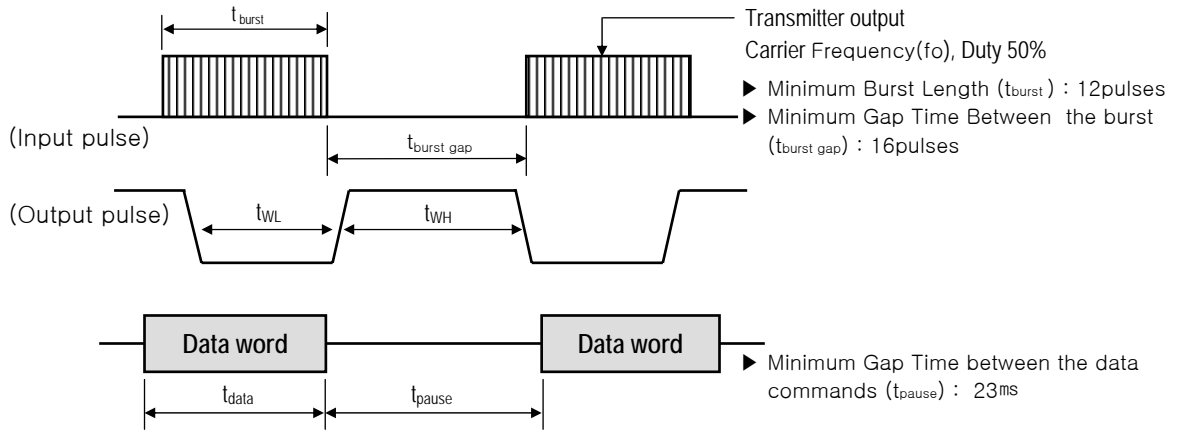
$t_{burst}$

Transmitter output

Carrier Frequency(fo), Duty 50%

▶ Minimum Burst Length ($t_{burst}$) : 12pulses

▶ Minimum Gap Time Between the burst ($t_{burst\ gap}$) : 16pulses

(Input pulse)

$t_{burst\ gap}$

(Output pulse)

$t_{WL}$

$t_{WH}$

Data word

Data word

▶ Minimum Gap Time between the data commands ($t_{pause}$) : 23ms

$t_{data}$

$t_{pause}$